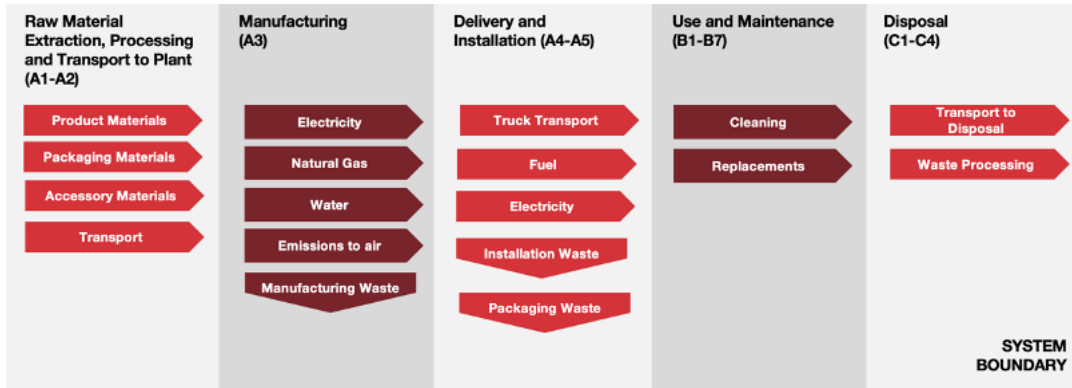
Raw Material Extraction, Processing and Transport to Plant (A1-A2)

Product Materials

Packaging Materials

Accessory Materials

Transport

Manufacturing (A3)

Electricity

Natural Gas

Water

Emissions to air

Manufacturing Waste

Delivery and Installation (A4-A5)

Truck Transport

Fuel

Electricity

Installation Waste

Packaging Waste

Use and Maintenance (B1-B7)

Cleaning

Replacements

Disposal (C1-C4)

Transport to Disposal

Waste Processing

SYSTEM BOUNDARY